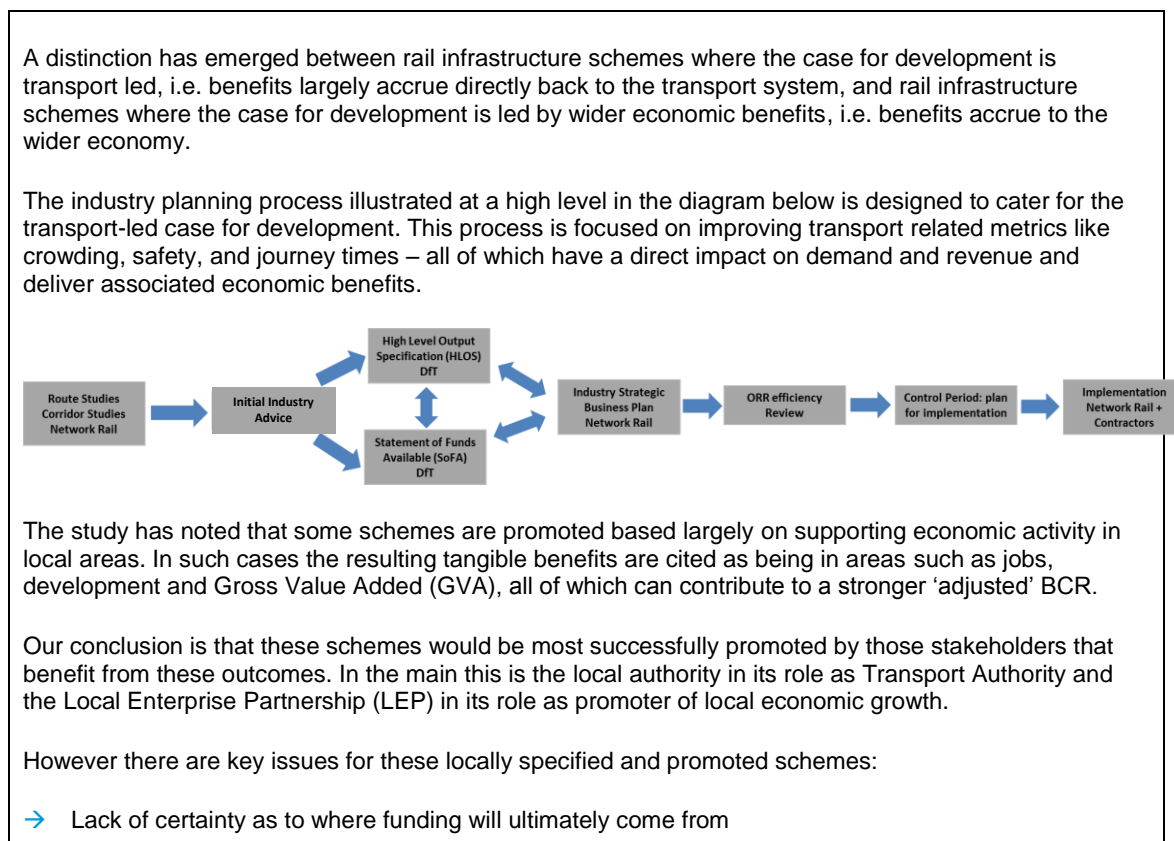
A distinction has emerged between rail infrastructure schemes where the case for development is transport led, i.e. benefits largely accrue directly back to the transport system, and rail infrastructure schemes where the case for development is led by wider economic benefits, i.e. benefits accrue to the wider economy.

The industry planning process illustrated at a high level in the diagram below is designed to cater for the transport-led case for development. This process is focused on improving transport related metrics like crowding, safety, and journey times – all of which have a direct impact on demand and revenue and deliver associated economic benefits.

Route Studies Corridor Studies Network Rail

Initial Industry Advice

High Level Output Specification (HLOS) DfT

Statement of Funds Available (SoFA) DfT

Industry Strategic Business Plan Network Rail

ORR efficiency Review

Control Period: plan for implementation

Implementation Network Rail + Contractors

The study has noted that some schemes are promoted based largely on supporting economic activity in local areas. In such cases the resulting tangible benefits are cited as being in areas such as jobs, development and Gross Value Added (GVA), all of which can contribute to a stronger 'adjusted' BCR.

Our conclusion is that these schemes would be most successfully promoted by those stakeholders that benefit from these outcomes. In the main this is the local authority in its role as Transport Authority and the Local Enterprise Partnership (LEP) in its role as promoter of local economic growth.

However there are key issues for these locally specified and promoted schemes:

→ Lack of certainty as to where funding will ultimately come from